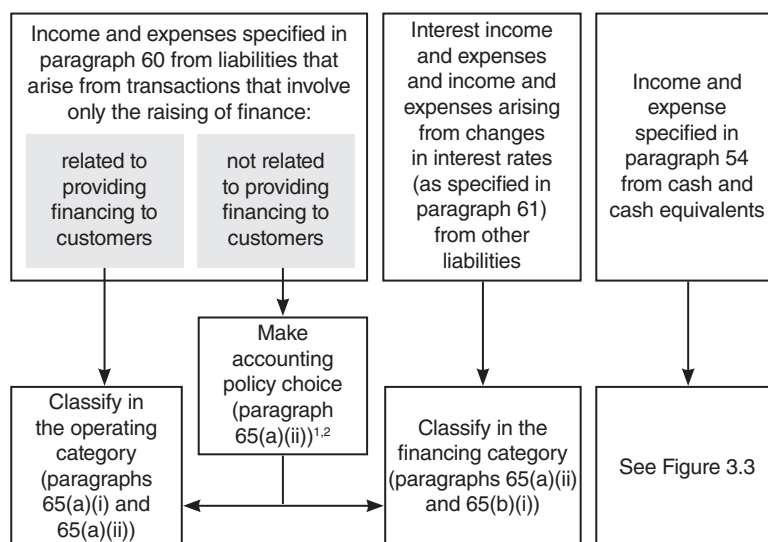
Income and expenses specified in paragraph 60 from liabilities that arise from transactions that involve only the raising of finance:

related to providing financing to customers

not related to providing financing to customers

Interest income and expenses and income and expenses arising from changes in interest rates (as specified in paragraph 61) from other liabilities

Income and expense specified in paragraph 54 from cash and cash equivalents

Make accounting policy choice (paragraph 65(a)(ii))$^{1,2}$

Classify in the operating category (paragraphs 65(a)(i) and 65(a)(ii))

Classify in the financing category (paragraphs 65(a)(ii) and 65(b)(i))

See Figure 3.3